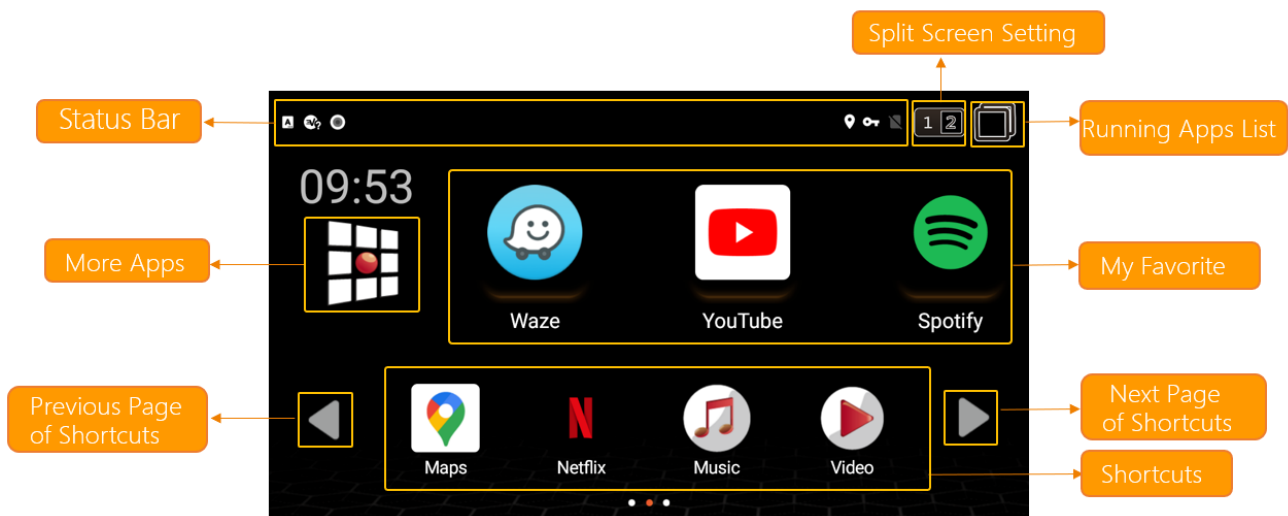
Split Screen Setting

Status Bar

1 2

Running Apps List

09:53

More Apps

Waze

YouTube

Spotify

My Favorite

Previous Page of Shortcuts

Maps

Netflix

Music

Video

Next Page of Shortcuts

Shortcuts